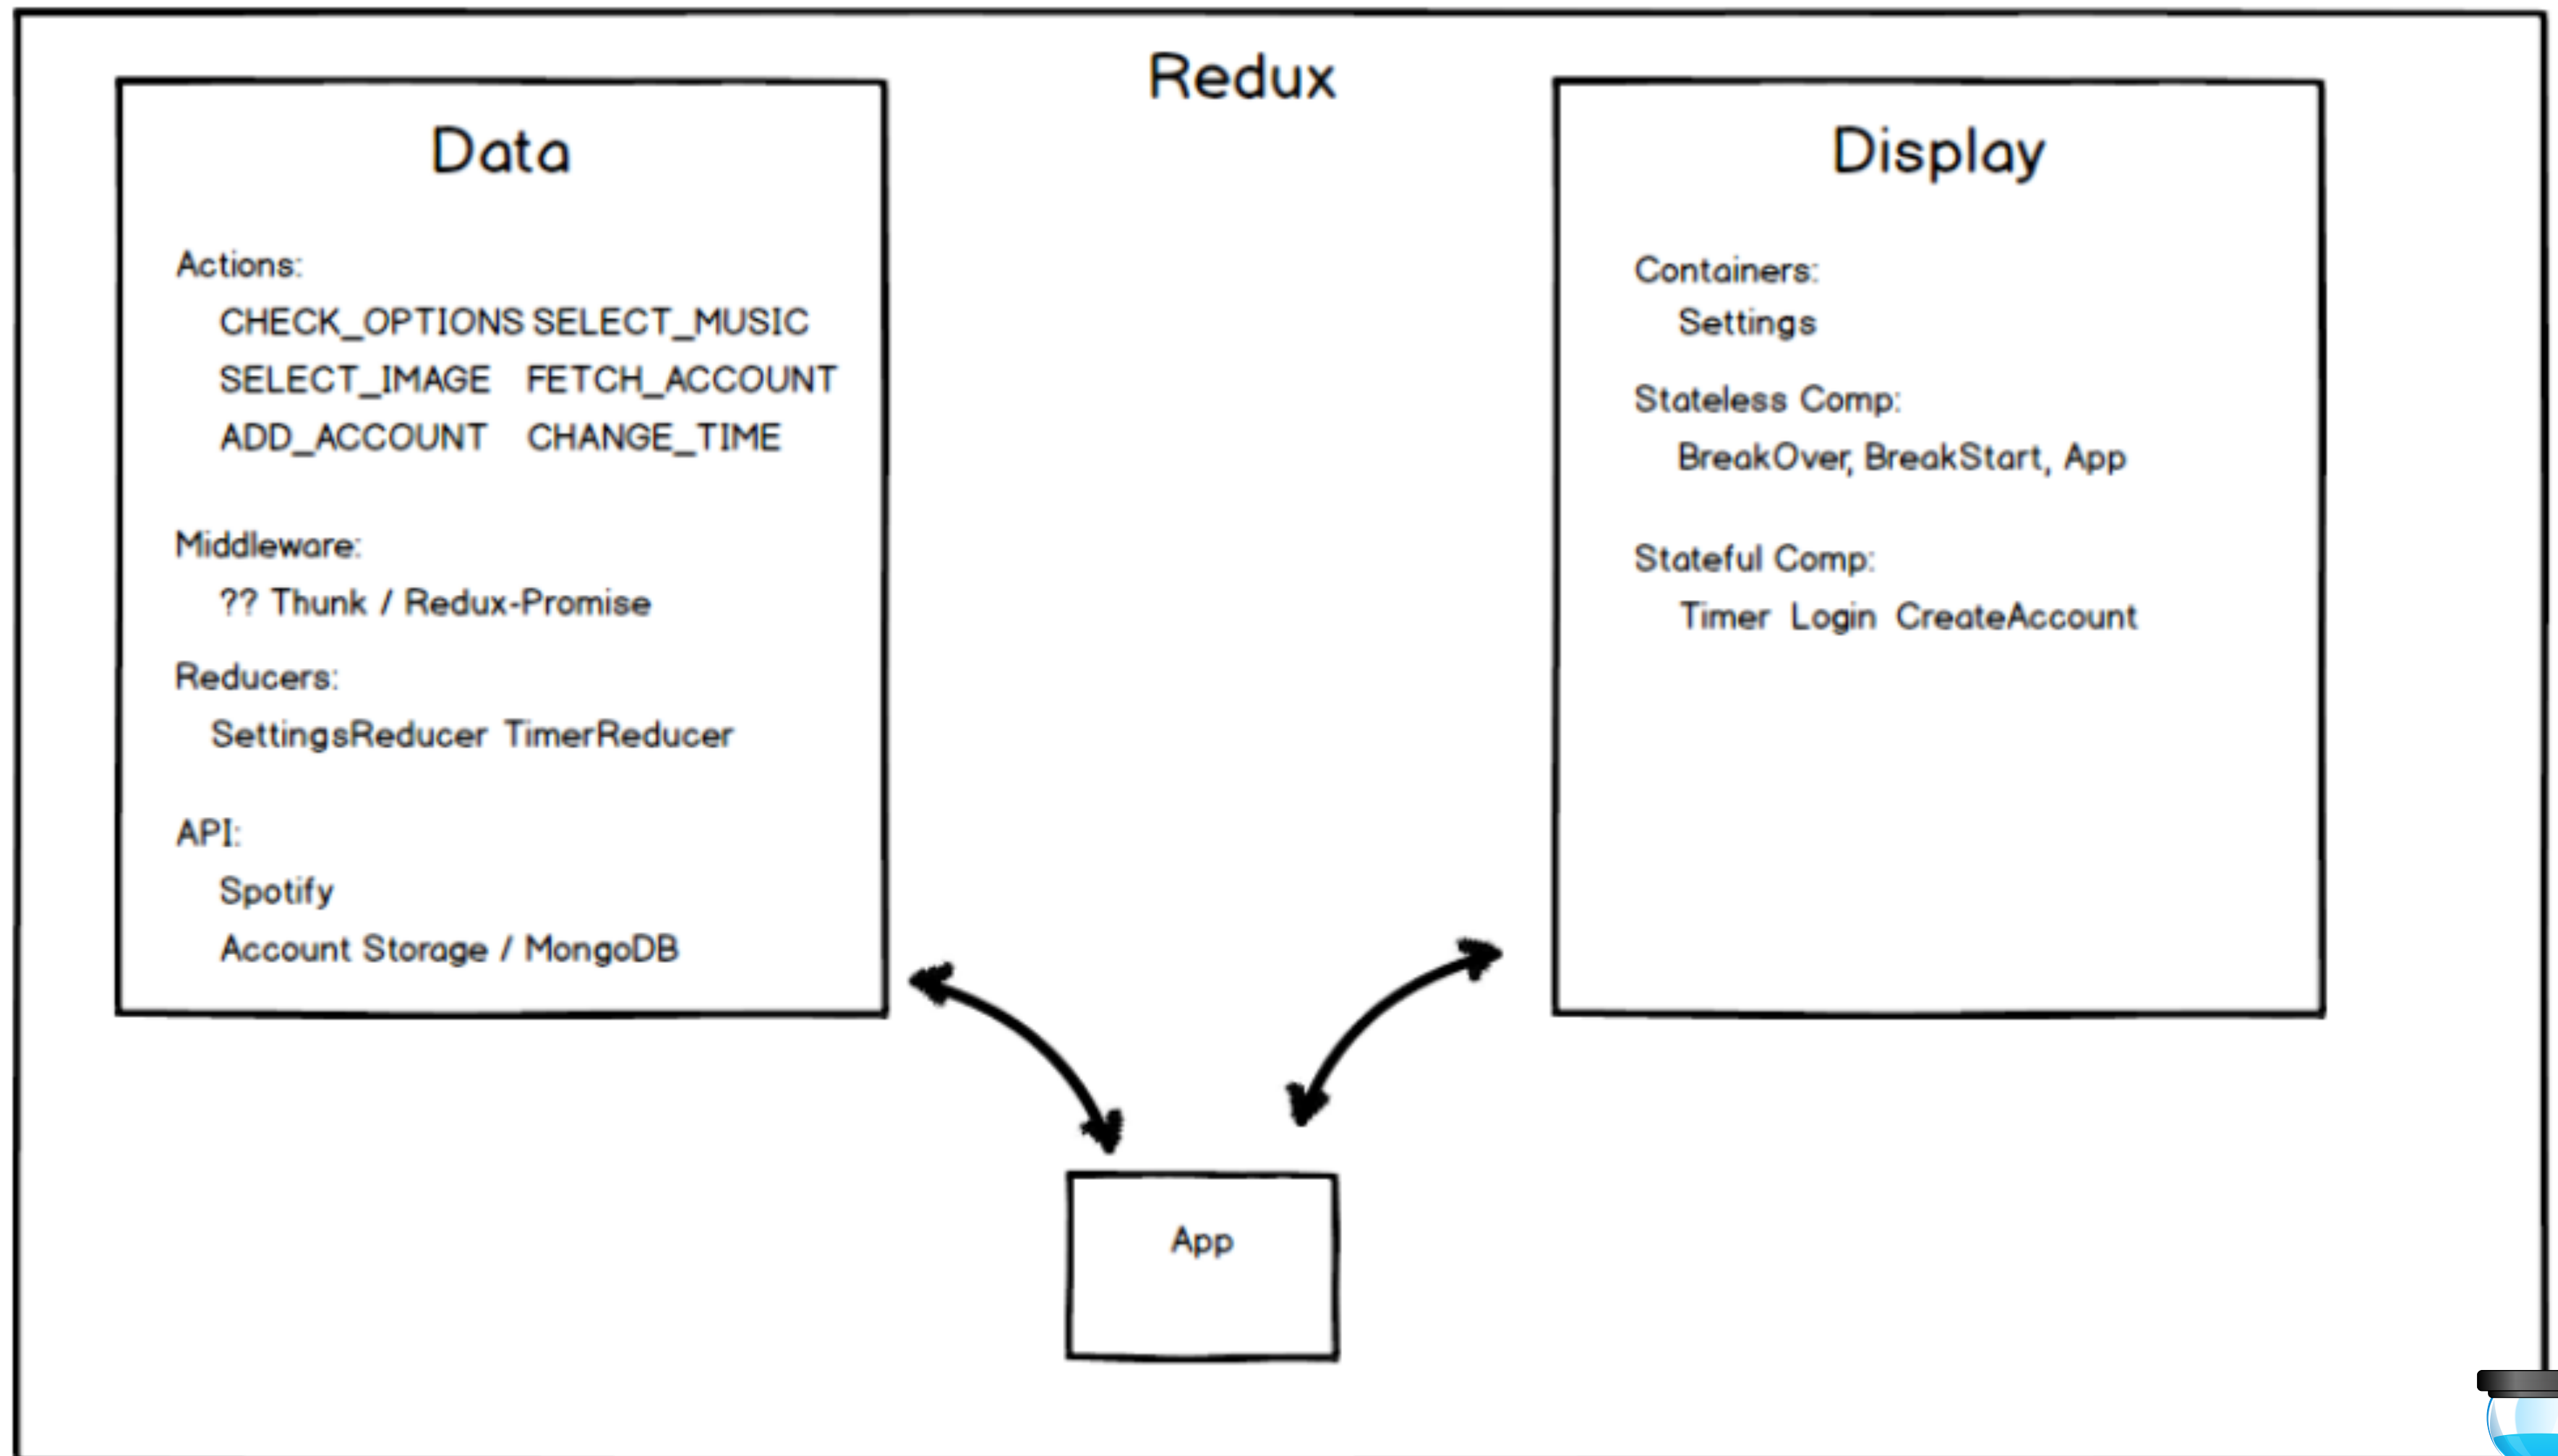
Redux

Data

Actions:
CHECK_OPTIONS SELECT_MUSIC
SELECT_IMAGE FETCH_ACCOUNT
ADD_ACCOUNT CHANGE_TIME

Middleware:
?? Thunk / Redux-Promise

Reducers:
SettingsReducer TimerReducer

API:
Spotify
Account Storage / MongoDB

Display

Containers:
Settings

Stateless Comp:
BreakOver, BreakStart, App

Stateful Comp:
Timer Login CreateAccount

App